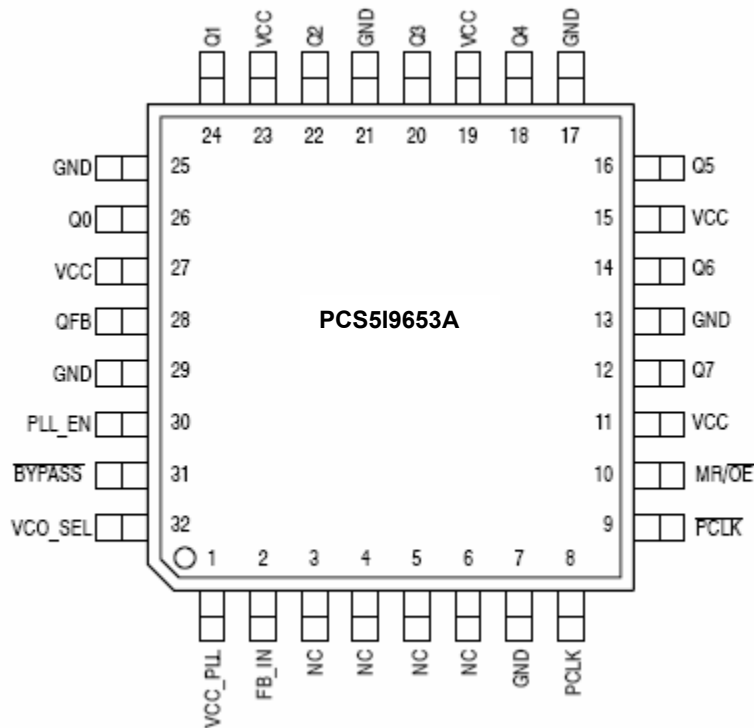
Q1 VCC Q2 GND Q3 VCC Q4 GND

24 23 22 21 20 19 18 17

GND 25
Q0 26
VCC 27
QFB 28
GND 29
PLL_EN 30
$\overline{\text{BYPASS}}$ 31
VCO_SEL 32

16 Q5
15 VCC
14 Q6
13 GND
12 Q7
11 VCC
10 MR/$\overline{\text{OE}}$
9 $\overline{\text{PCLK}}$

PCS5I9653A

1 2 3 4 5 6 7 8

VCC_PLL FB_IN NC NC NC NC GND PCLK